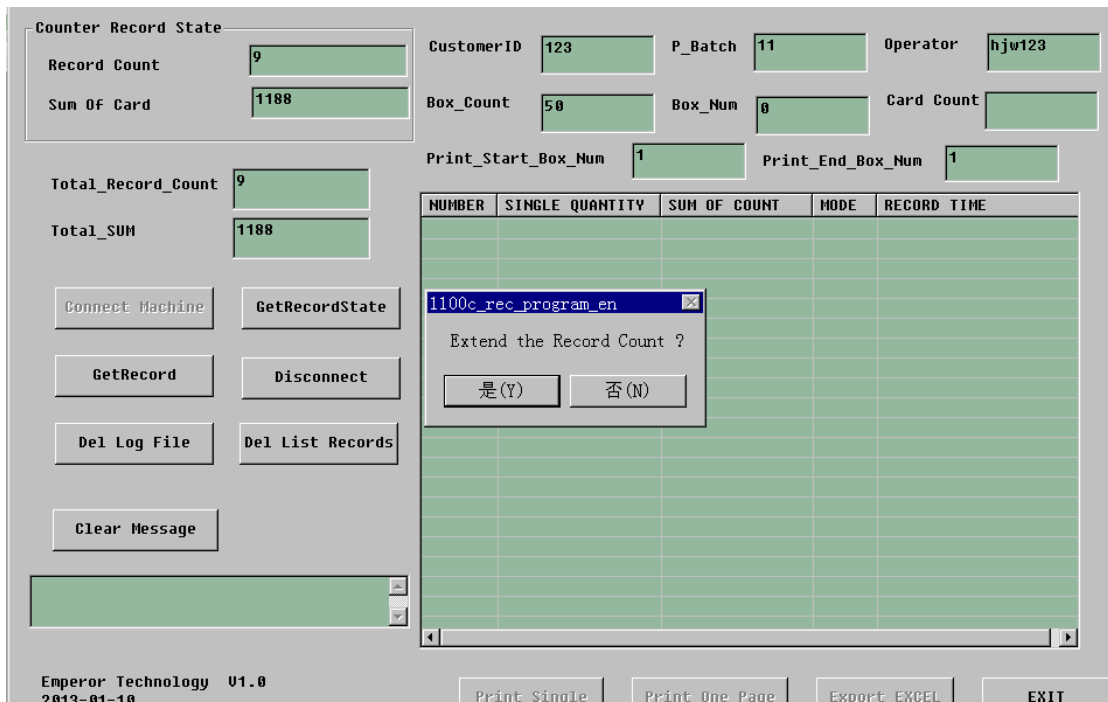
Counter Record State
Record Count 9
Sum Of Card 1188

CustomerID 123
P_Batch 11
Operator hjw123
Box_Count 50
Box_Num 0
Card Count
Print_Start_Box_Num 1
Print_End_Box_Num 1

Total_Record_Count 9
Total_SUM 1188

| NUMBER | SINGLE QUANTITY | SUM OF COUNT | MODE | RECORD TIME |
|---|---|---|---|---|

Connect Machine
GetRecordState
GetRecord
Disconnect
Del Log File
Del List Records
Clear Message

1100c_rec_program_en
Extend the Record Count ?
是(Y)
否(N)

Emperor Technology V1.0
2013-01-10

Print Single
Print One Page
Export EXCEL
EXIT